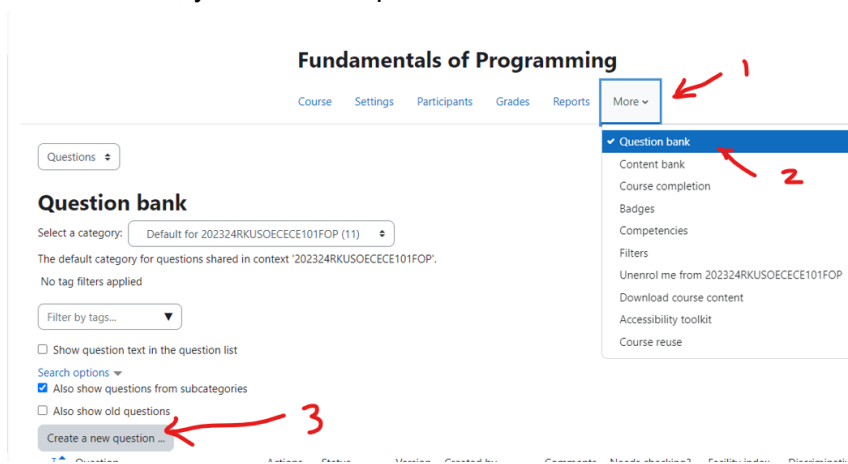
Fundamentals of Programming

Course Settings Participants Grades Reports More

1

Questions

Question bank

Select a category: Default for 202324RKUSOECECE101FOP (11)

The default category for questions shared in context '202324RKUSOECECE101FOP'.

No tag filters applied

Filter by tags...

Show question text in the question list

Search options

Also show questions from subcategories

Also show old questions

Create a new question ...

3

Question bank
Content bank
Course completion
Badges
Competencies
Filters
Unenrol me from 202324RKUSOECECE101FOP
Download course content
Accessibility toolkit
Course reuse

2

Question Actions Status Version Created by Comments Needs checking? Facility index Discriminati